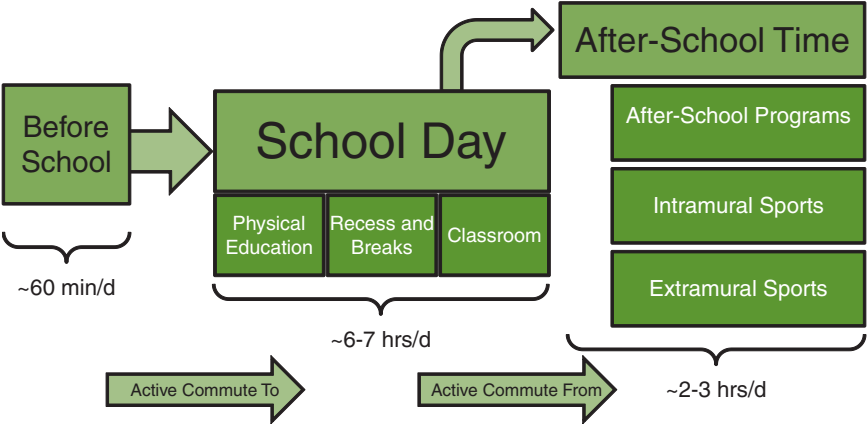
After-School Time

Before School

School Day

Physical Education

Recess and Breaks

Classroom

After-School Programs

Intramural Sports

Extramural Sports

~60 min/d

~6-7 hrs/d

~2-3 hrs/d

Active Commute To

Active Commute From